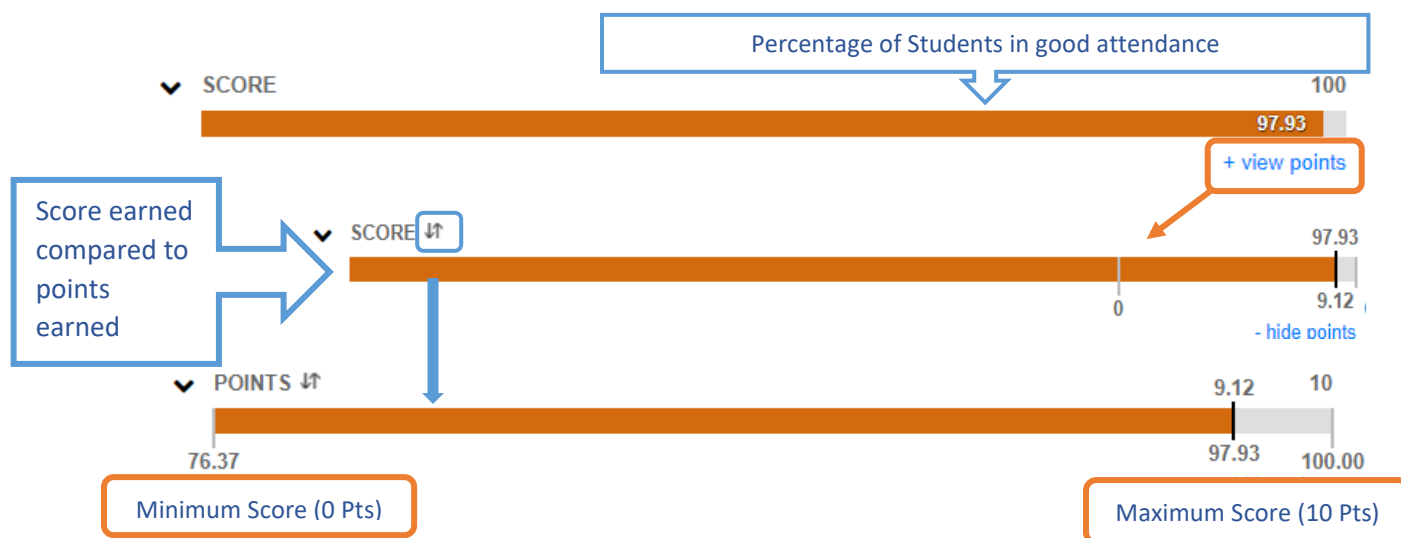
Percentage of Students in good attendance

SCORE

100

97.93

+ view points

Score earned compared to points earned

SCORE ⇅

97.93

0

9.12

- hide points

POINTS ⇅

9.12

10

76.37

97.93

100.00

Minimum Score (0 Pts)

Maximum Score (10 Pts)